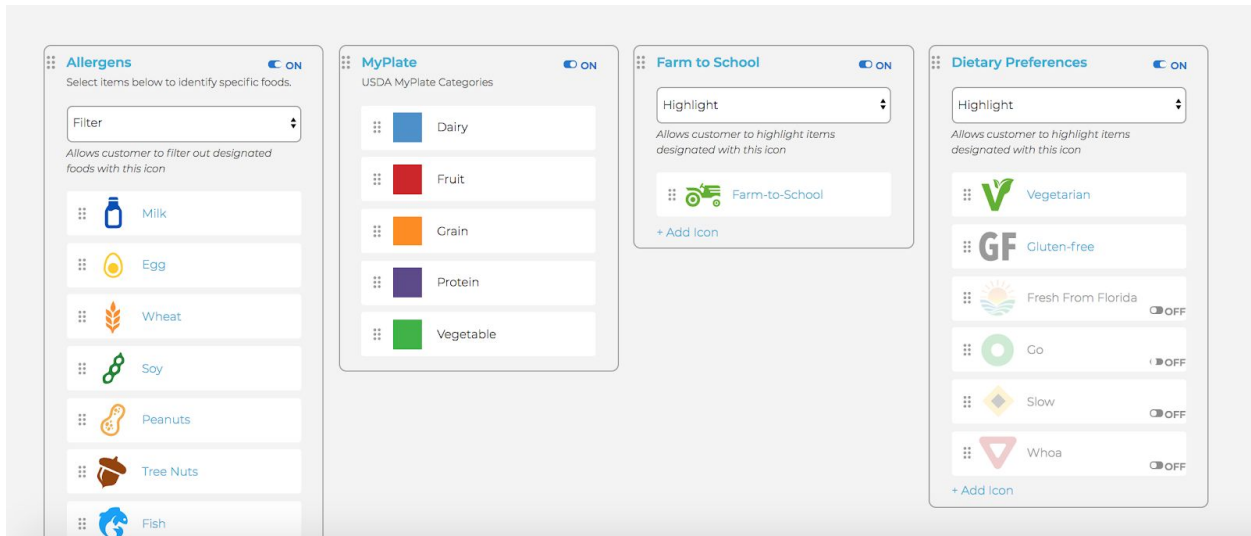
Allergens
ON
Select items below to identify specific foods.
Filter
Allows customer to filter out designated foods with this icon
Milk
Egg
Wheat
Soy
Peanuts
Tree Nuts
Fish

MyPlate
ON
USDA MyPlate Categories
Dairy
Fruit
Grain
Protein
Vegetable

Farm to School
ON
Highlight
Allows customer to highlight items designated with this icon
Farm-to-School
+ Add Icon

Dietary Preferences
ON
Highlight
Allows customer to highlight items designated with this icon
Vegetarian
GF Gluten-free
Fresh From Florida
OFF
Go
OFF
Slow
OFF
Whoa
OFF
+ Add Icon